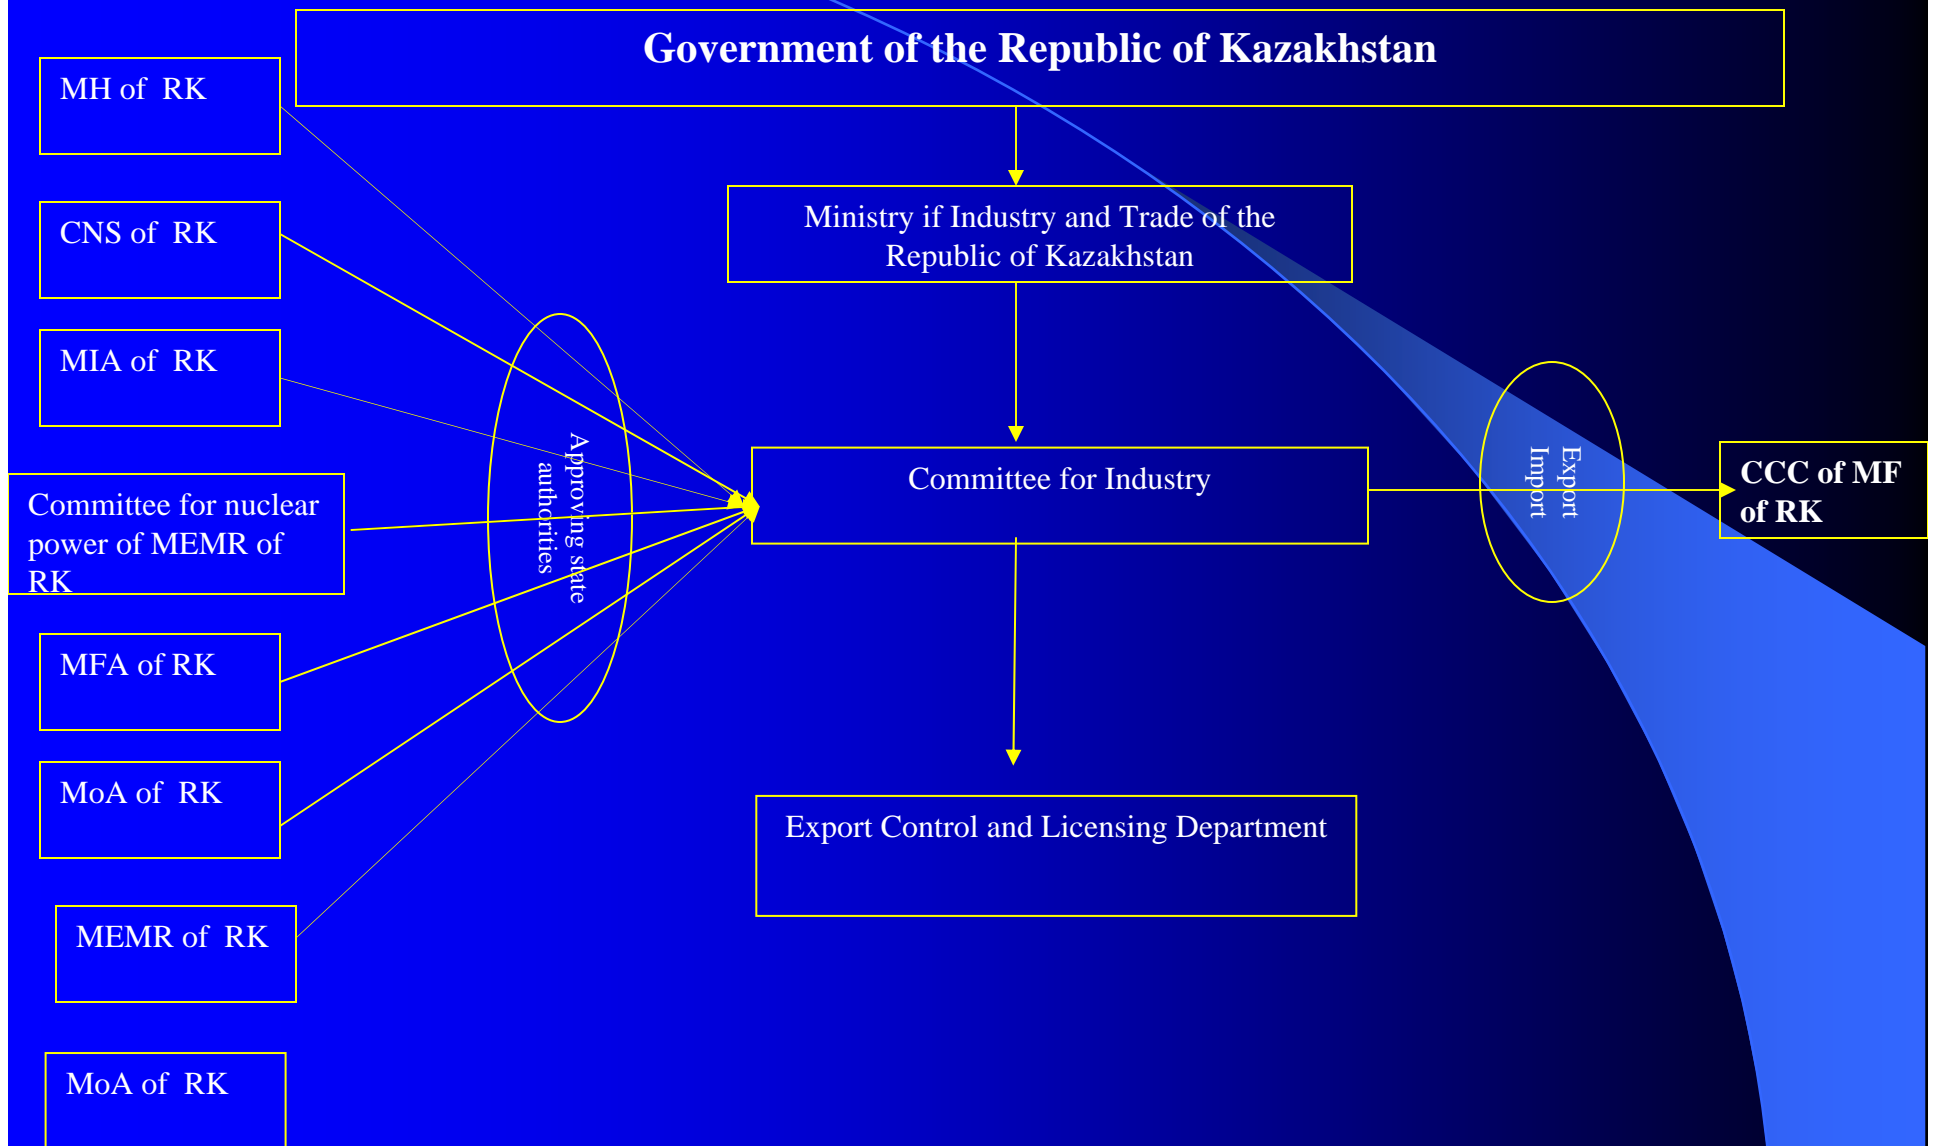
Government of the Republic of Kazakhstan

MH of RK

CNS of RK

MIA of RK

Committee for nuclear power of MEMR of RK

MFA of RK

MoA of RK

MEMR of RK

MoA of RK

Approving state authorities

Ministry if Industry and Trade of the Republic of Kazakhstan

Committee for Industry

Export Control and Licensing Department

Export Import

CCC of MF of RK